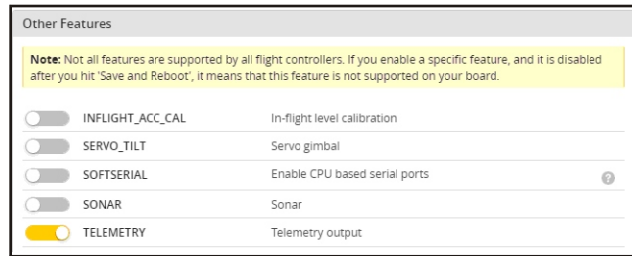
Other Features

**Note:** Not all features are supported by all flight controllers. If you enable a specific feature, and it is disabled after you hit 'Save and Reboot', it means that this feature is not supported on your board.

| | | |
|---|---|---|
| INFLIGHT_ACC_CAL | In-flight level calibration | |
| SERVO_TILT | Servo gimbal | |
| SOFTSERIAL | Enable CPU based serial ports | ? |
| SONAR | Sonar | |
| TELEMETRY | Telemetry output | |